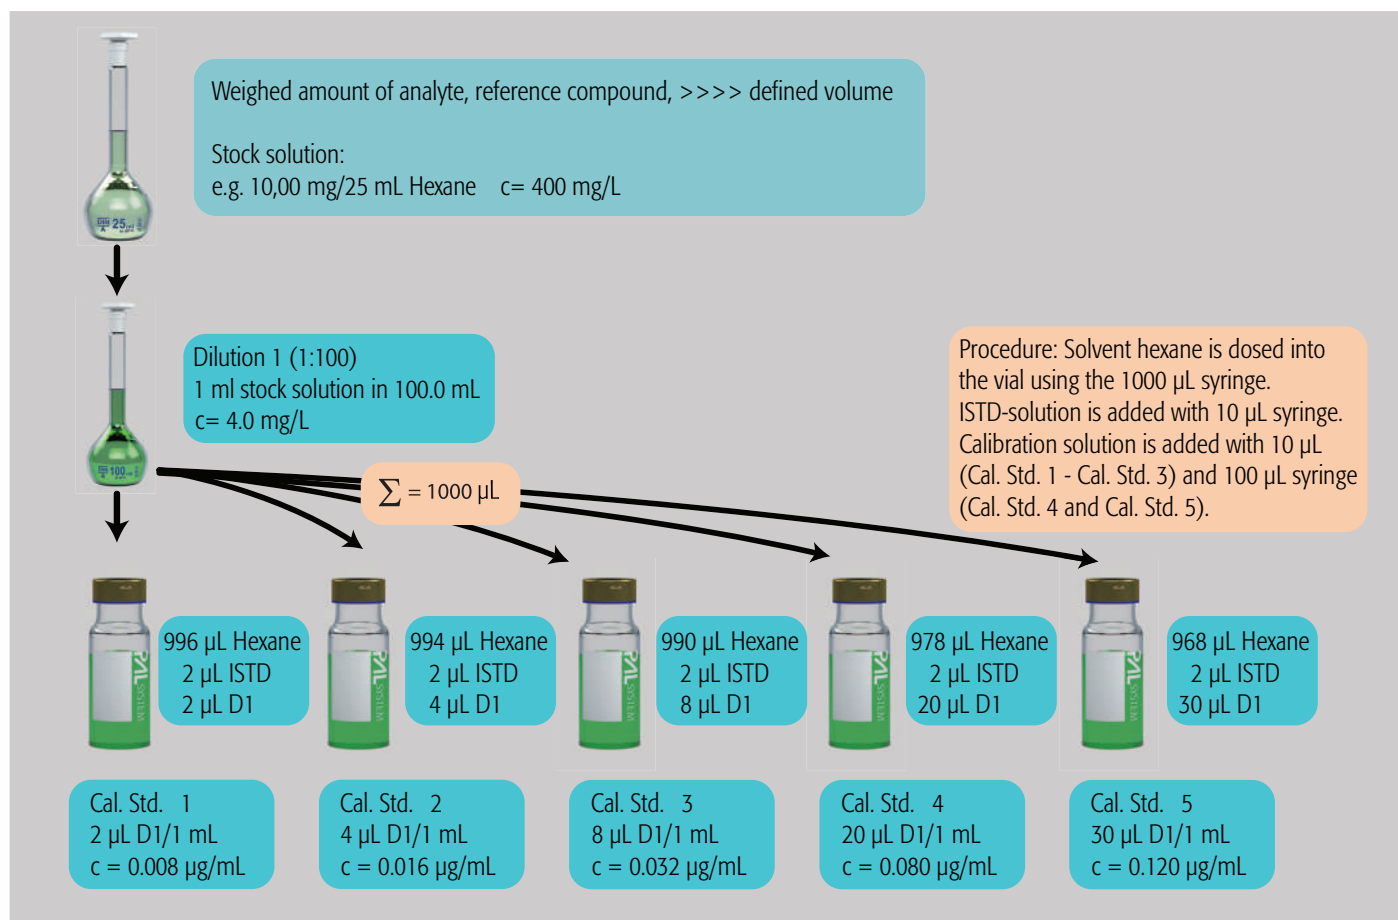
Weighed amount of analyte, reference compound, >>>> defined volume

Stock solution:
e.g. 10,00 mg/25 mL Hexane c= 400 mg/L

Dilution 1 (1:100)
1 ml stock solution in 100.0 mL
c= 4.0 mg/L

$\sum$ = 1000 µL

Procedure: Solvent hexane is dosed into the vial using the 1000 µL syringe. ISTD-solution is added with 10 µL syringe. Calibration solution is added with 10 µL (Cal. Std. 1 - Cal. Std. 3) and 100 µL syringe (Cal. Std. 4 and Cal. Std. 5).

996 µL Hexane
2 µL ISTD
2 µL D1

994 µL Hexane
2 µL ISTD
4 µL D1

990 µL Hexane
2 µL ISTD
8 µL D1

978 µL Hexane
2 µL ISTD
20 µL D1

968 µL Hexane
2 µL ISTD
30 µL D1

Cal. Std. 1
2 µL D1/1 mL
c = 0.008 µg/mL

Cal. Std. 2
4 µL D1/1 mL
c = 0.016 µg/mL

Cal. Std. 3
8 µL D1/1 mL
c = 0.032 µg/mL

Cal. Std. 4
20 µL D1/1 mL
c = 0.080 µg/mL

Cal. Std. 5
30 µL D1/1 mL
c = 0.120 µg/mL